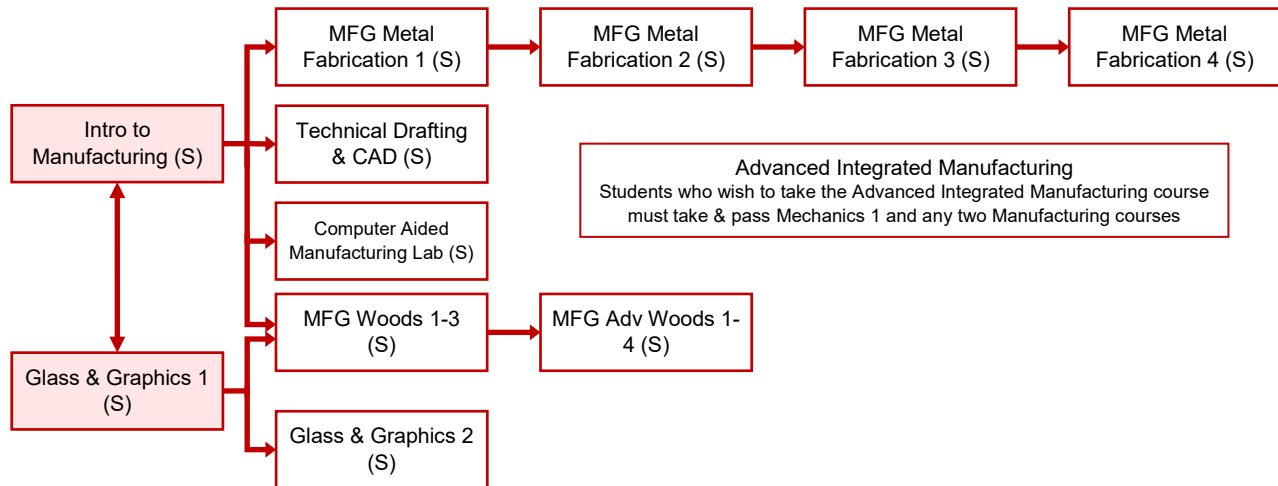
MFG Metal Fabrication 1 (S)

MFG Metal Fabrication 2 (S)

MFG Metal Fabrication 3 (S)

MFG Metal Fabrication 4 (S)

Intro to Manufacturing (S)

Technical Drafting & CAD (S)

Advanced Integrated Manufacturing
Students who wish to take the Advanced Integrated Manufacturing course must take & pass Mechanics 1 and any two Manufacturing courses

Computer Aided Manufacturing Lab (S)

MFG Woods 1-3 (S)

MFG Adv Woods 1-4 (S)

Glass & Graphics 1 (S)

Glass & Graphics 2 (S)